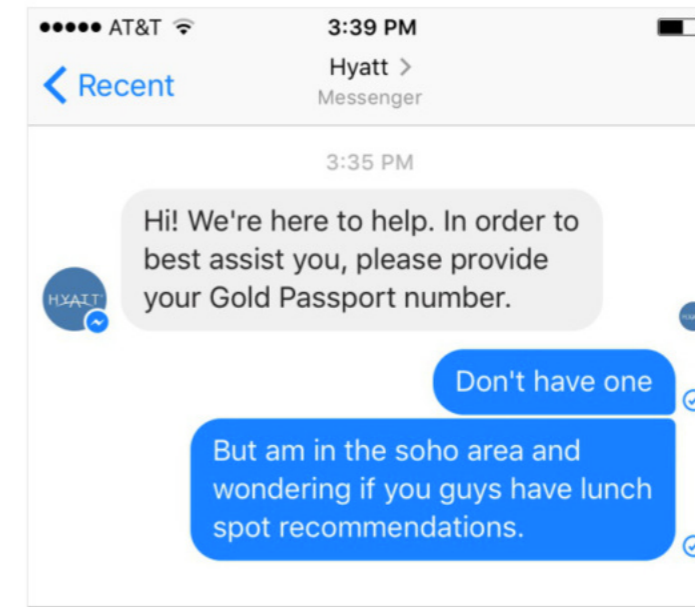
●●●●● AT&T

3:39 PM

Recent

Hyatt >
Messenger

3:35 PM

Hi! We're here to help. In order to best assist you, please provide your Gold Passport number.

HYATT

Don't have one

But am in the soho area and wondering if you guys have lunch spot recommendations.